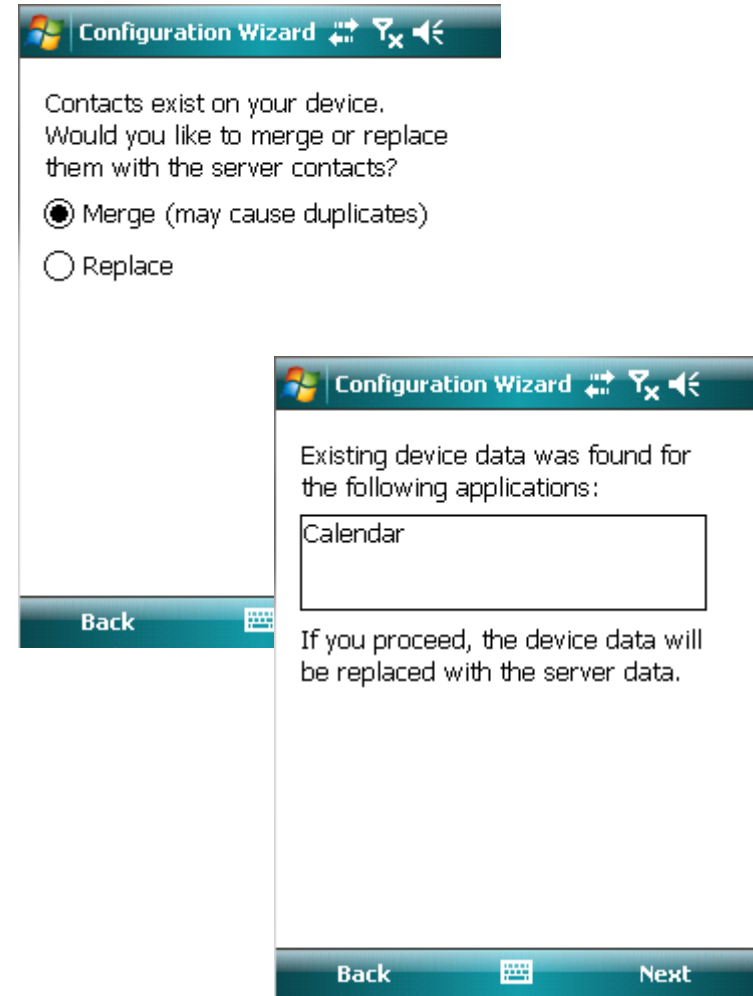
Configuration Wizard

Contacts exist on your device. Would you like to merge or replace them with the server contacts?

Merge (may cause duplicates)

Replace

Back

Configuration Wizard

Existing device data was found for the following applications:

Calendar

If you proceed, the device data will be replaced with the server data.

Back

Next